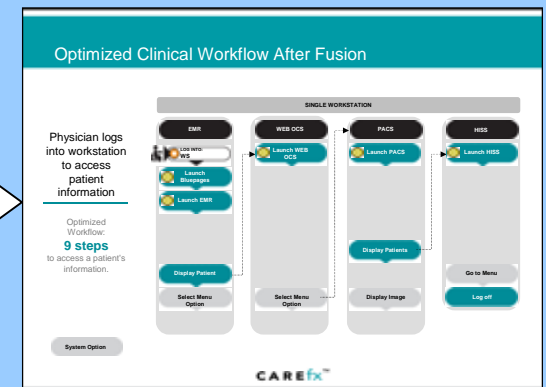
Optimized Clinical Workflow After Fusion

Physician logs into workstation to access patient information

Optimized Workflow:
9 steps
to access a patient's information.

SINGLE WORKSTATION

EMR
LOG INTO: WS
Launch Bluepages
Launch EMR
Display Patient
Select Menu Option

WEB OCS
Launch WEB OCS
Select Menu Option

PACS
Launch PACS
Display Patients
Display Image

HISS
Launch HISS
Go to Menu
Log off

System Option

CAREfx™